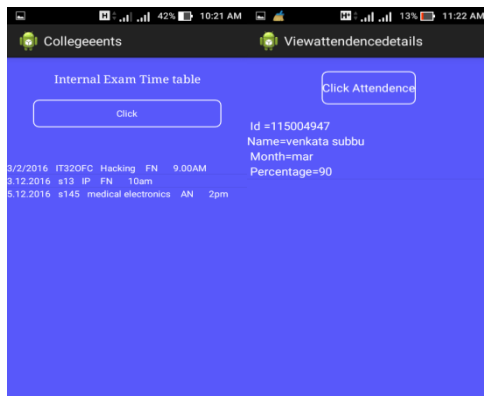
H 42% 10:21 AM

Collegeeents

Internal Exam Time table

Click

3/2/2016 IT320FC Hacking FN 9.00AM
3.12.2016 s13 IP FN 10am
5.12.2016 s145 medical electronics AN 2pm

H 13% 11:22 AM

Viewattendencedetails

Click Attendence

Id =115004947
Name=venkata subbu
Month=mar
Percentage=90